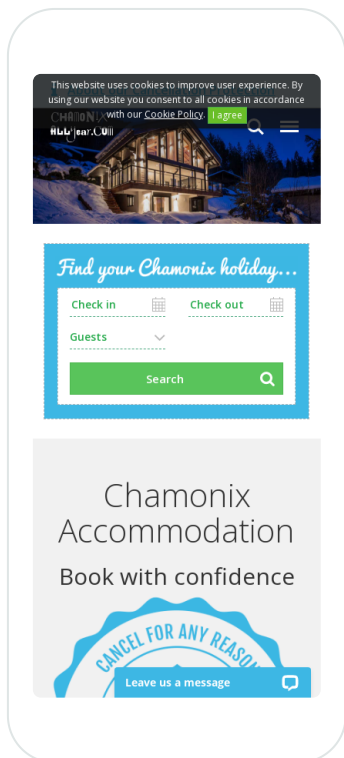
This website uses cookies to improve user experience. By using our website you consent to all cookies in accordance with our Cookie Policy. I agree

CHAMONIX
ALLyear.COM

Find your Chamonix holiday...

Check in

Check out

Guests

Search

Chamonix Accommodation

Book with confidence

CANCEL FOR ANY REASON

Leave us a message